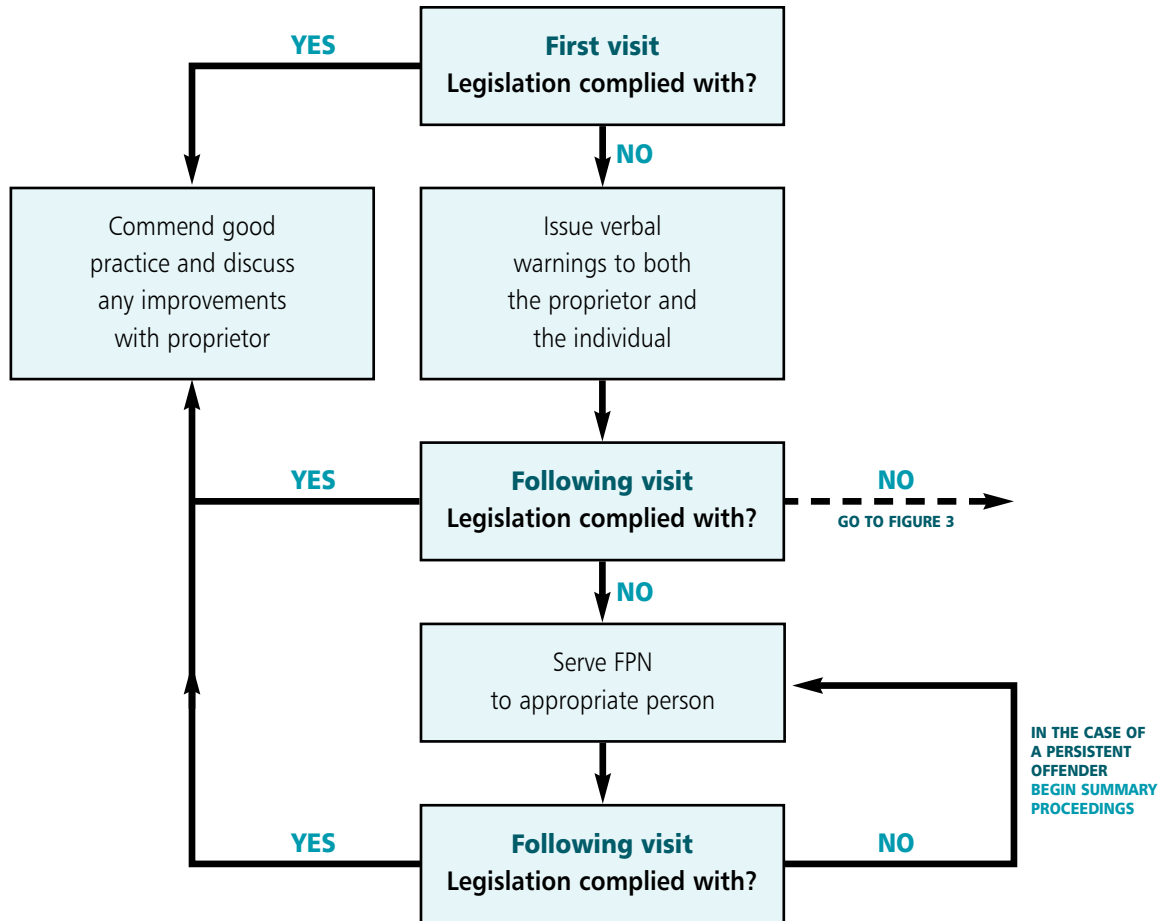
First visit
Legislation complied with?

YES

NO

Commend good practice and discuss any improvements with proprietor

Issue verbal warnings to both the proprietor and the individual

Following visit
Legislation complied with?

YES

NO

GO TO FIGURE 3

NO

Serve FPN to appropriate person

IN THE CASE OF A PERSISTENT OFFENDER
BEGIN SUMMARY PROCEEDINGS

Following visit
Legislation complied with?

YES

NO